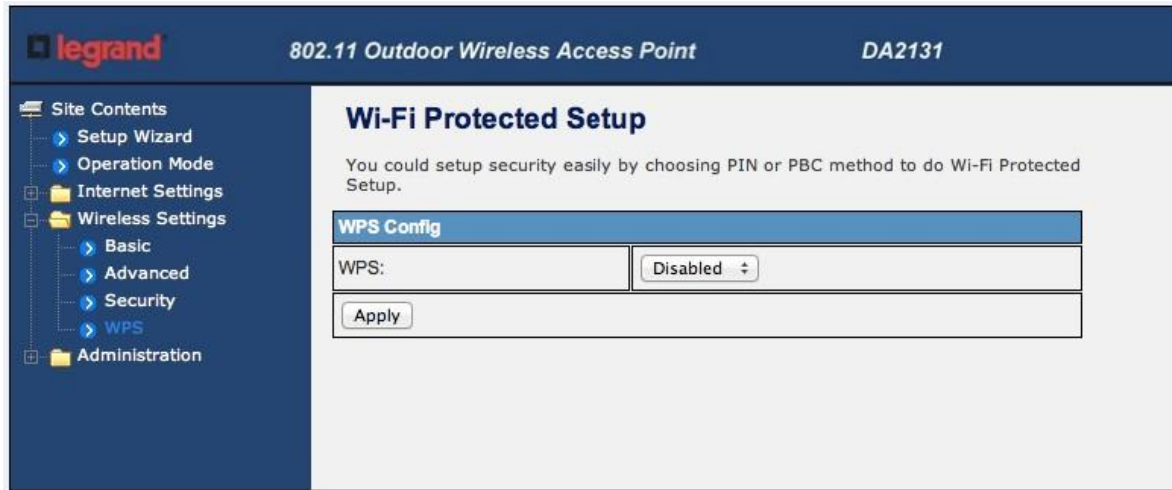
legrand

802.11 Outdoor Wireless Access Point

DA2131

Site Contents
Setup Wizard
Operation Mode
Internet Settings
Wireless Settings
Basic
Advanced
Security
WPS
Administration

Wi-Fi Protected Setup

You could setup security easily by choosing PIN or PBC method to do Wi-Fi Protected Setup.

| WPS Config | |
|---|---|
| WPS: | Disabled |
| Apply | |